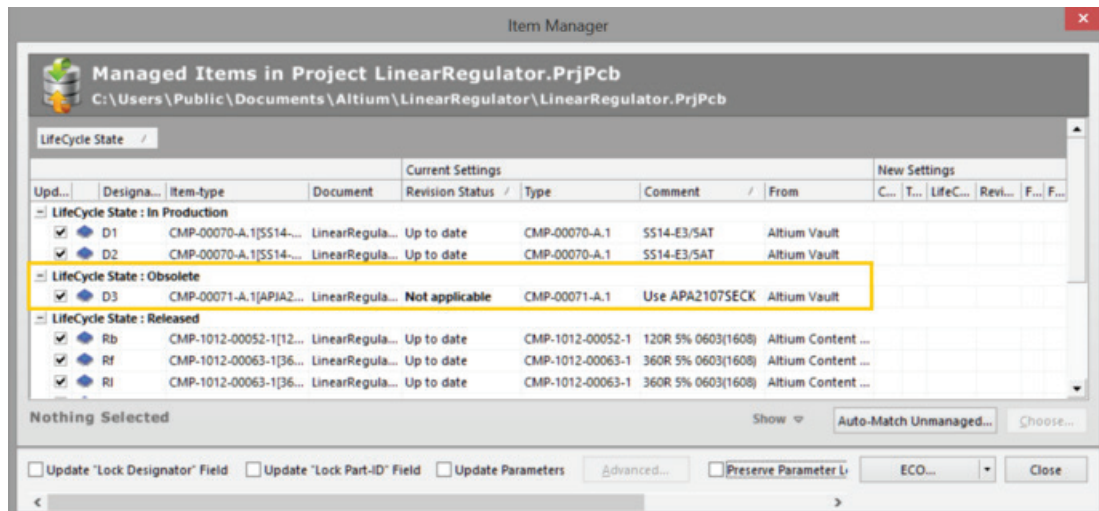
Item Manager

Managed Items in Project LinearRegulator.PrjPcb
C:\Users\Public\Documents\Altium\LinearRegulator\LinearRegulator.PrjPcb

LifeCycle State

| | | | Current Settings | | | | New Settings | | | | | |
|---|---|---|---|---|---|---|---|---|---|---|---|---|
| Upd... | Designa... | Item-type | Document | Revision Status | Type | Comment | From | C... | T... | LifeC... | Revi... | F... F... |
| LifeCycle State : In Production | | | | | | | | | | | | |
| ✔ | D1 | CMP-00070-A.1[SS14-... | LinearRegula... | Up to date | CMP-00070-A.1 | SS14-E3/5AT | Altium Vault | | | | | |
| ✔ | D2 | CMP-00070-A.1[SS14-... | LinearRegula... | Up to date | CMP-00070-A.1 | SS14-E3/5AT | Altium Vault | | | | | |
| LifeCycle State : Obsolete | | | | | | | | | | | | |
| ✔ | D3 | CMP-00071-A.1[APJA2... | LinearRegula... | Not applicable | CMP-00071-A.1 | Use APA2107SECK | Altium Vault | | | | | |
| LifeCycle State : Released | | | | | | | | | | | | |
| ✔ | Rb | CMP-1012-00052-1[12... | LinearRegula... | Up to date | CMP-1012-00052-1 | 120R 5% 0603(1608) | Altium Content ... | | | | | |
| ✔ | Rf | CMP-1012-00063-1[36... | LinearRegula... | Up to date | CMP-1012-00063-1 | 360R 5% 0603(1608) | Altium Content ... | | | | | |
| ✔ | Rl | CMP-1012-00063-1[36... | LinearRegula... | Up to date | CMP-1012-00063-1 | 360R 5% 0603(1608) | Altium Content ... | | | | | |

Nothing Selected    Show    Auto-Match Unmanaged...    Choose...

Update "Lock Designator" Field    Update "Lock Part-ID" Field    Update Parameters    Advanced...    Preserve Parameter L    ECO...    Close